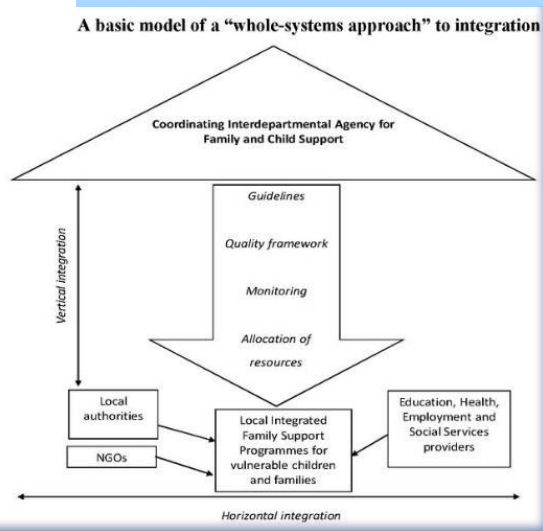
A basic model of a "whole-systems approach" to integration

Coordinating Interdepartmental Agency for Family and Child Support

Vertical integration

Guidelines

Quality framework

Monitoring

Allocation of resources

Local authorities

NGOs

Local Integrated Family Support Programmes for vulnerable children and families

Education, Health, Employment and Social Services providers

Horizontal integration